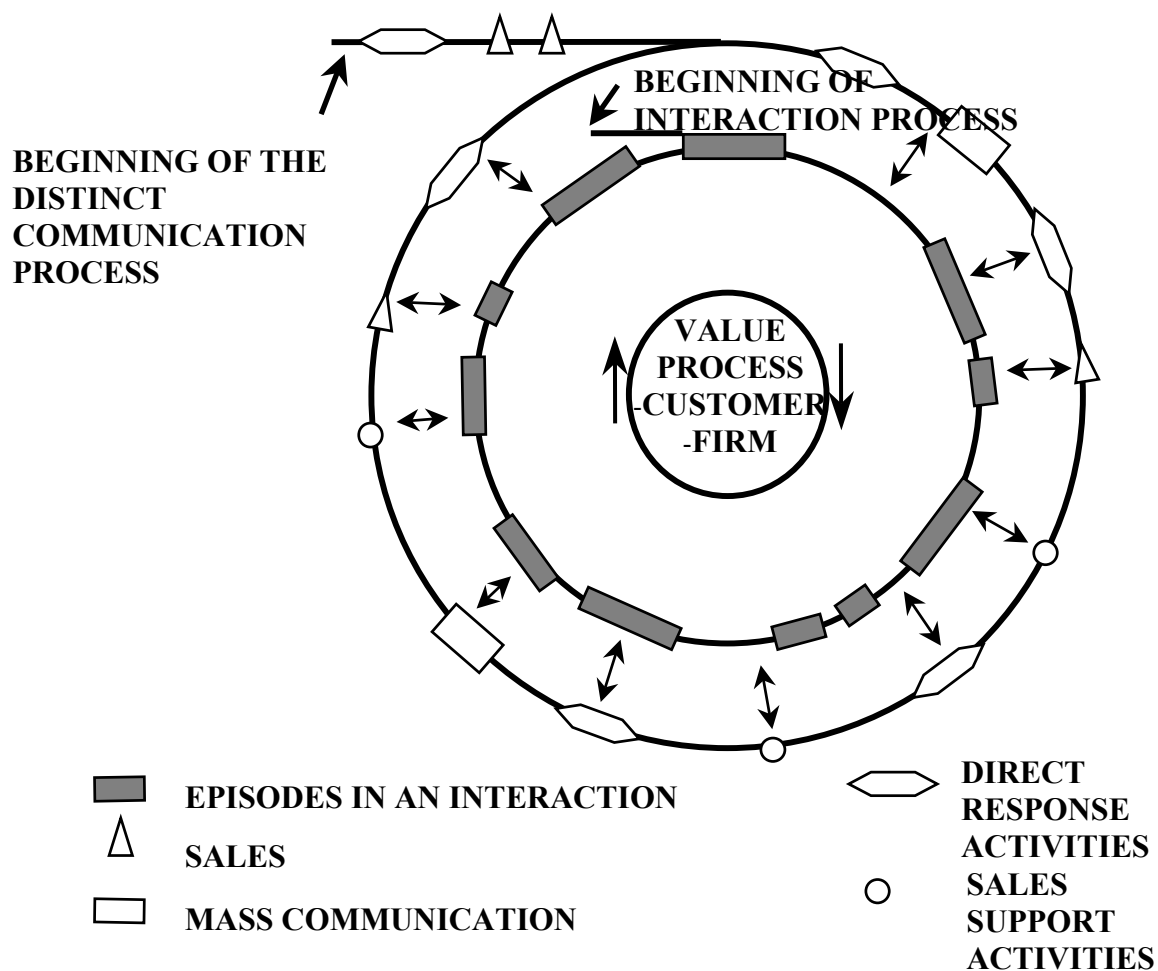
BEGINNING OF INTERACTION PROCESS

BEGINNING OF THE DISTINCT COMMUNICATION PROCESS

VALUE PROCESS
-CUSTOMER
-FIRM

EPISODES IN AN INTERACTION

SALES

MASS COMMUNICATION

DIRECT RESPONSE ACTIVITIES

SALES SUPPORT ACTIVITIES